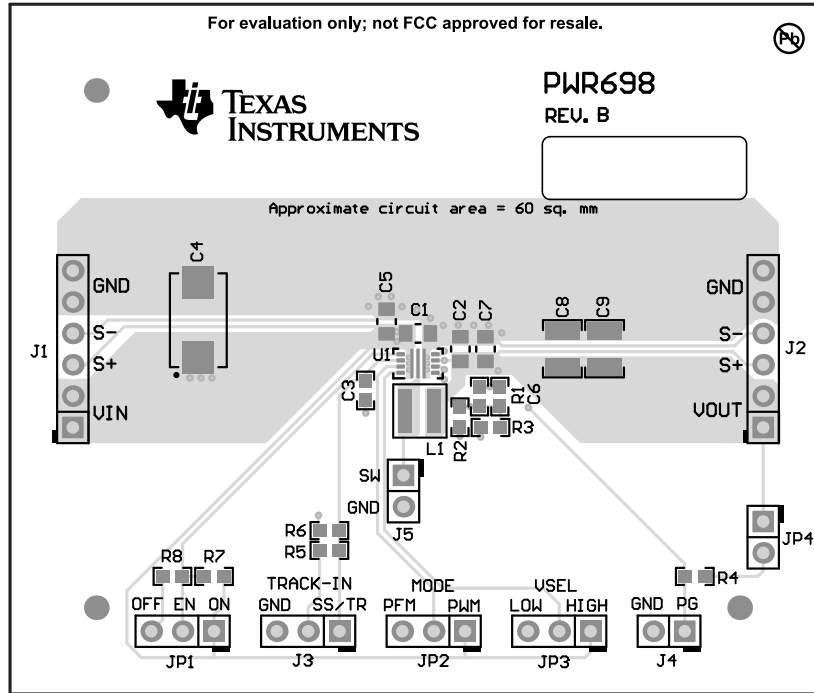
For evaluation only; not FCC approved for resale.

Pb

TEXAS INSTRUMENTS

PWR698
REV. B

Approximate circuit area = 60 sq. mm

C4
C5
C1
C2
C7
C8
C9

J1
GND
S-
S+
VIN

GND
S-
S+
VOUT
J2

U1
C3
L1
R1
C6
R2
R3

SW
GND
J5

R6
R5

JP4

R8
R7
R4

TRACK-IN
MODE
VSEL

OFF EN ON
JP1

GND SS/TR
J3

PFM PWM
JP2

LOW HIGH
JP3

GND PG
J4